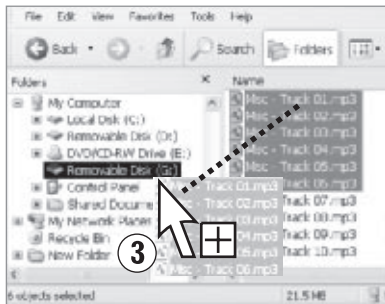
File Edit View Favorites Tools Help

Back Search Folders

Folders ×

Name

My Computer
Local Disk (C:)
Removable Disk (D:)
DVD/CD-RW Drive (E:)
Removable Disk (G:)
Control Panel
Shared Docume
My Network Places
Recycle Bin
New Folder

Misc - Track 01.mp3
Misc - Track 02.mp3
Misc - Track 03.mp3
Misc - Track 04.mp3
Misc - Track 05.mp3
Misc - Track 06.mp3
Track 07.mp3
Track 08.mp3
Track 09.mp3
Track 10.mp3

Misc - Track 01.mp3
Misc - Track 02.mp3
Misc - Track 03.mp3
Misc - Track 04.mp3
Misc - Track 05.mp3
Misc - Track 06.mp3

3

6 objects selected

21.5 MB